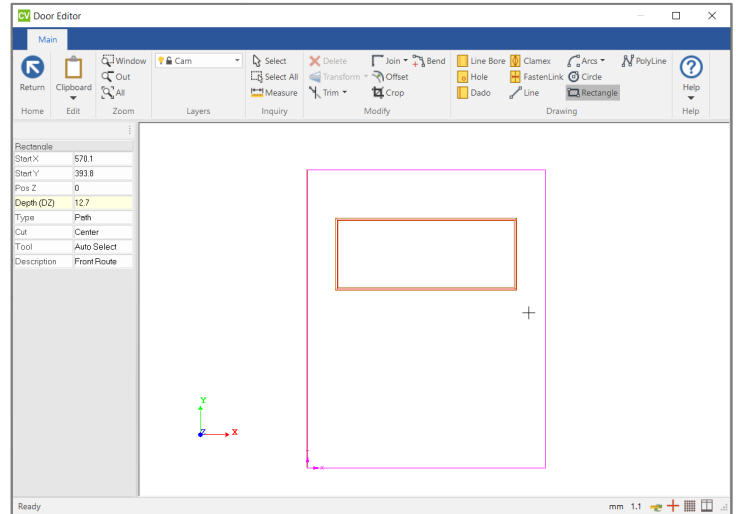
CV Door Editor

Main

Return
Home

Clipboard
Edit

Window
Out
All
Zoom

Cam
Layers

Select
Select All
Measure
Inquiry

Delete
Transform
Trim
Join
Offset
Crop
Bend
Modify

Line Bore
Hole
Dado
Clamex
FastenLink
Line
Arcs
Circle
Rectangle
PolyLine
Drawing

Help
Help

Rectangle

| | |
|---|---|
| StartX | 570.1 |
| Start Y | 393.8 |
| Pos Z | 0 |
| Depth (DZ) | 12.7 |
| Type | Path |
| Cut | Center |
| Tool | Auto Select |
| Description | Front Route |

Y
Z
X

Ready

mm 1.1